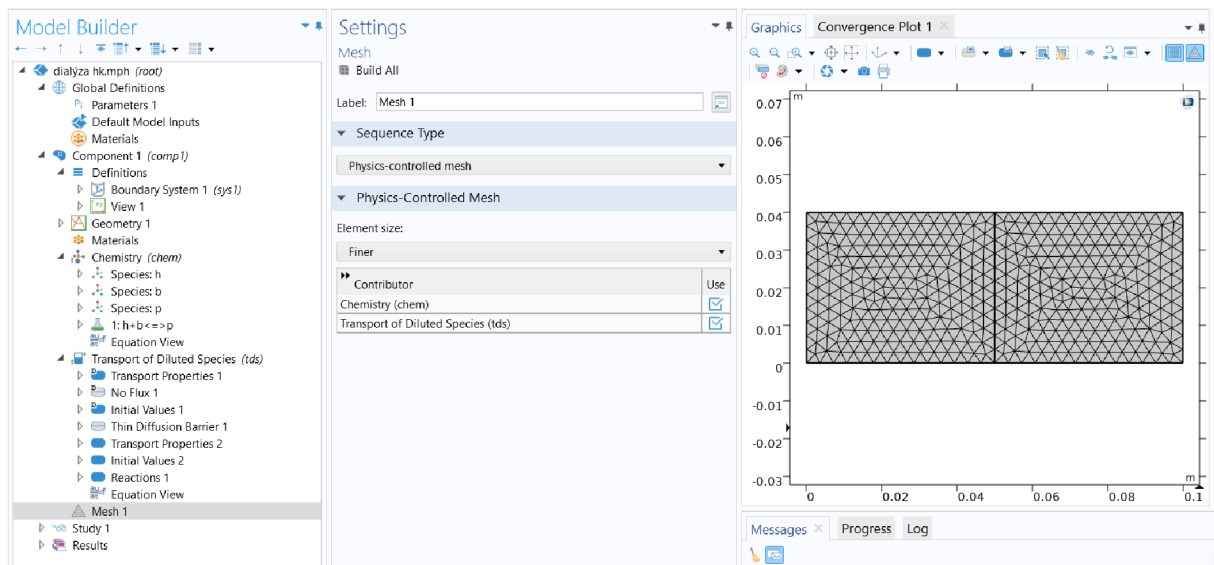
Model Builder

dialýza hk.mph (root)
Global Definitions
Parameters 1
Default Model Inputs
Materials
Component 1 (comp1)
Definitions
Boundary System 1 (sys1)
View 1
Geometry 1
Materials
Chemistry (chem)
Species: h
Species: b
Species: p
1: h+b<=>p
Equation View
Transport of Diluted Species (tds)
Transport Properties 1
No Flux 1
Initial Values 1
Thin Diffusion Barrier 1
Transport Properties 2
Initial Values 2
Reactions 1
Equation View
Mesh 1
Study 1
Results

Settings
Mesh
Build All

Label: Mesh 1

Sequence Type

Physics-controlled mesh

Physics-Controlled Mesh

Element size:

Finer

| Contributor | Use |
|---|---|
| Chemistry (chem) | ☑ |
| Transport of Diluted Species (tds) | ☑ |

Graphics Convergence Plot 1

m
0.07
0.06
0.05
0.04
0.03
0.02
0.01
0
-0.01
-0.02
-0.03
0 0.02 0.04 0.06 0.08 0.1
m

Messages Progress Log